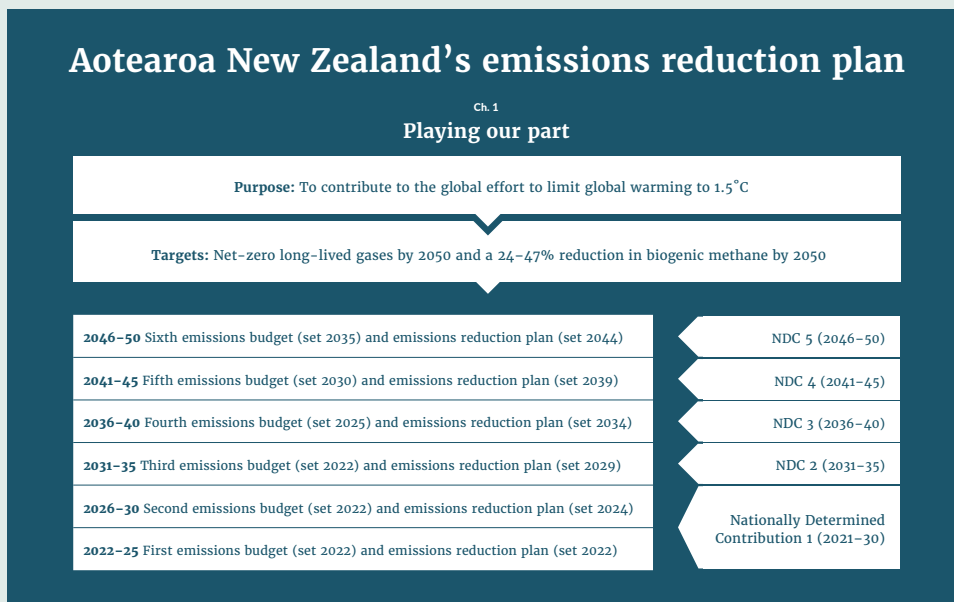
Aotearoa New Zealand’s emissions reduction plan

Ch. 1
Playing our part

Purpose: To contribute to the global effort to limit global warming to 1.5˚C

Targets: Net-zero long-lived gases by 2050 and a 24–47% reduction in biogenic methane by 2050

2046–50 Sixth emissions budget (set 2035) and emissions reduction plan (set 2044)

NDC 5 (2046–50)

2041–45 Fifth emissions budget (set 2030) and emissions reduction plan (set 2039)

NDC 4 (2041–45)

2036–40 Fourth emissions budget (set 2025) and emissions reduction plan (set 2034)

NDC 3 (2036–40)

2031–35 Third emissions budget (set 2022) and emissions reduction plan (set 2029)

NDC 2 (2031–35)

2026–30 Second emissions budget (set 2022) and emissions reduction plan (set 2024)

2022–25 First emissions budget (set 2022) and emissions reduction plan (set 2022)

Nationally Determined Contribution 1 (2021–30)